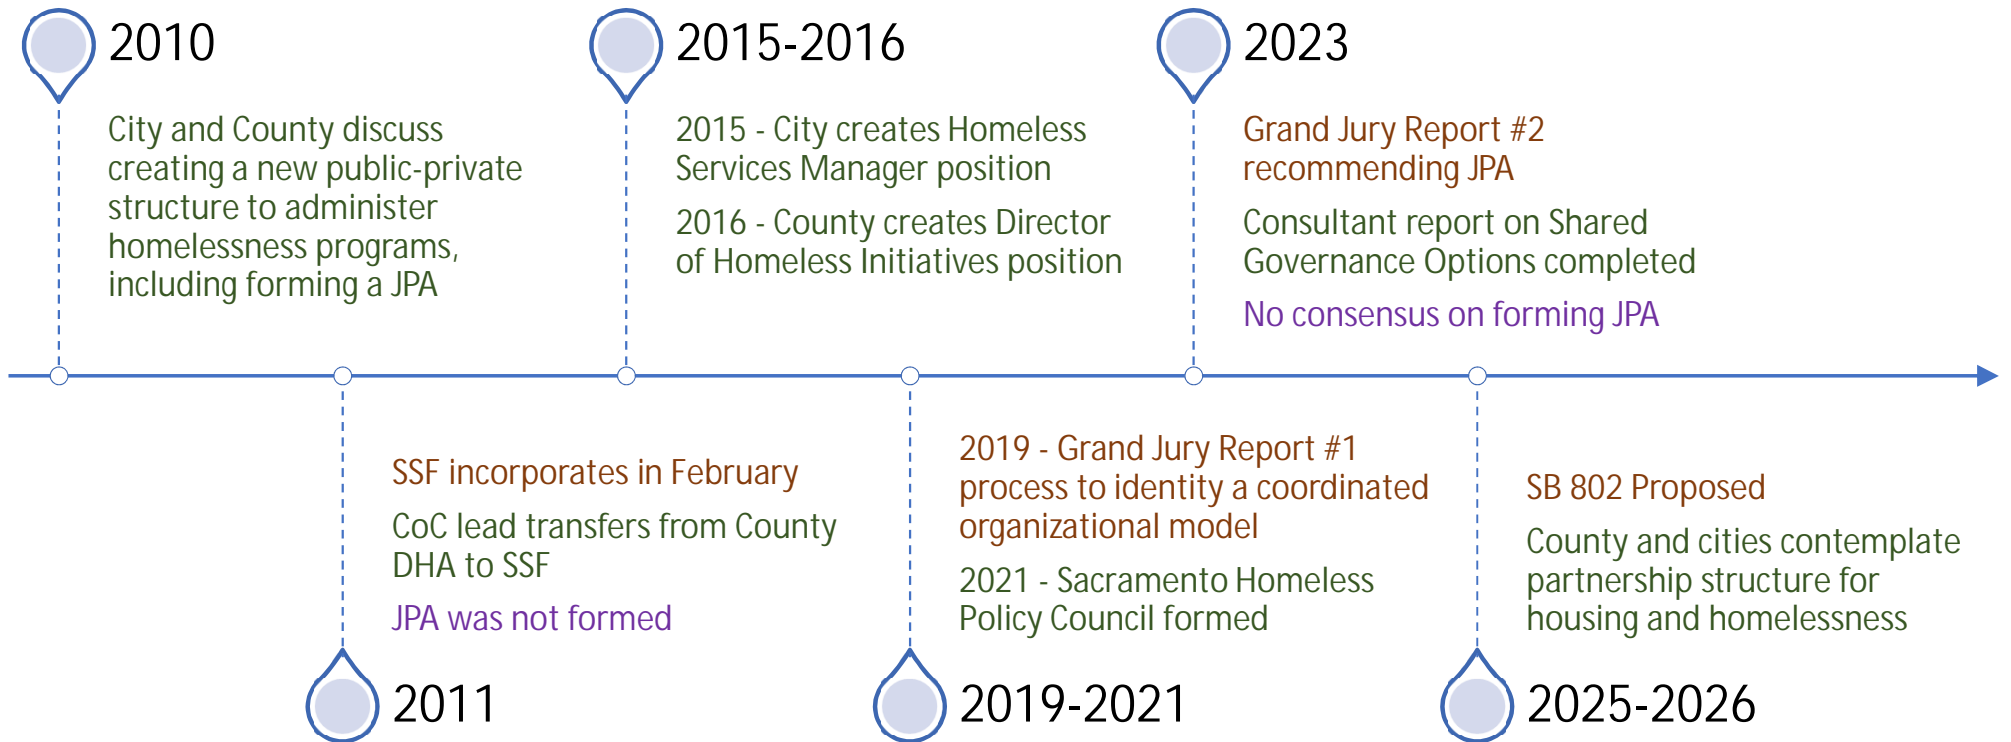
2010

City and County discuss creating a new public-private structure to administer homelessness programs, including forming a JPA

2011

SSF incorporates in February

CoC lead transfers from County DHA to SSF

JPA was not formed

2015-2016

2015 - City creates Homeless Services Manager position

2016 - County creates Director of Homeless Initiatives position

2019-2021

2019 - Grand Jury Report #1 process to identity a coordinated organizational model

2021 - Sacramento Homeless Policy Council formed

2023

Grand Jury Report #2 recommending JPA

Consultant report on Shared Governance Options completed

No consensus on forming JPA

2025-2026

SB 802 Proposed

County and cities contemplate partnership structure for housing and homelessness